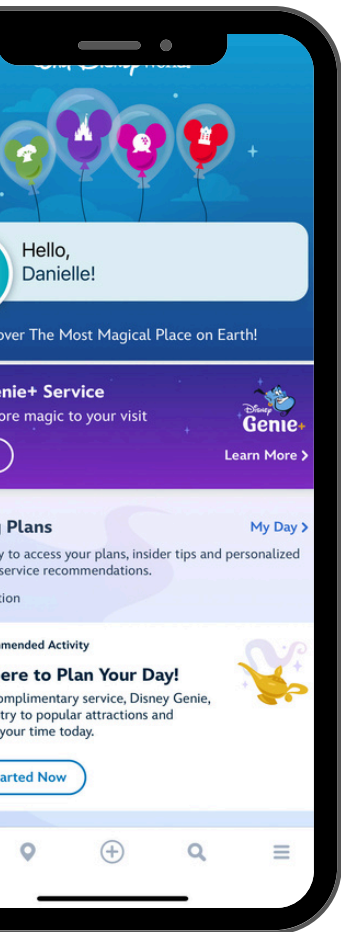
Hello,
Danielle!

over The Most Magical Place on Earth!

enie+ Service

ore magic to your visit

Disney Genie+

Learn More >

Plans

My Day >

y to access your plans, insider tips and personalized service recommendations.

tion

mended Activity

ere to Plan Your Day!

omplimentary service, Disney Genie, try to popular attractions and your time today.

arted Now